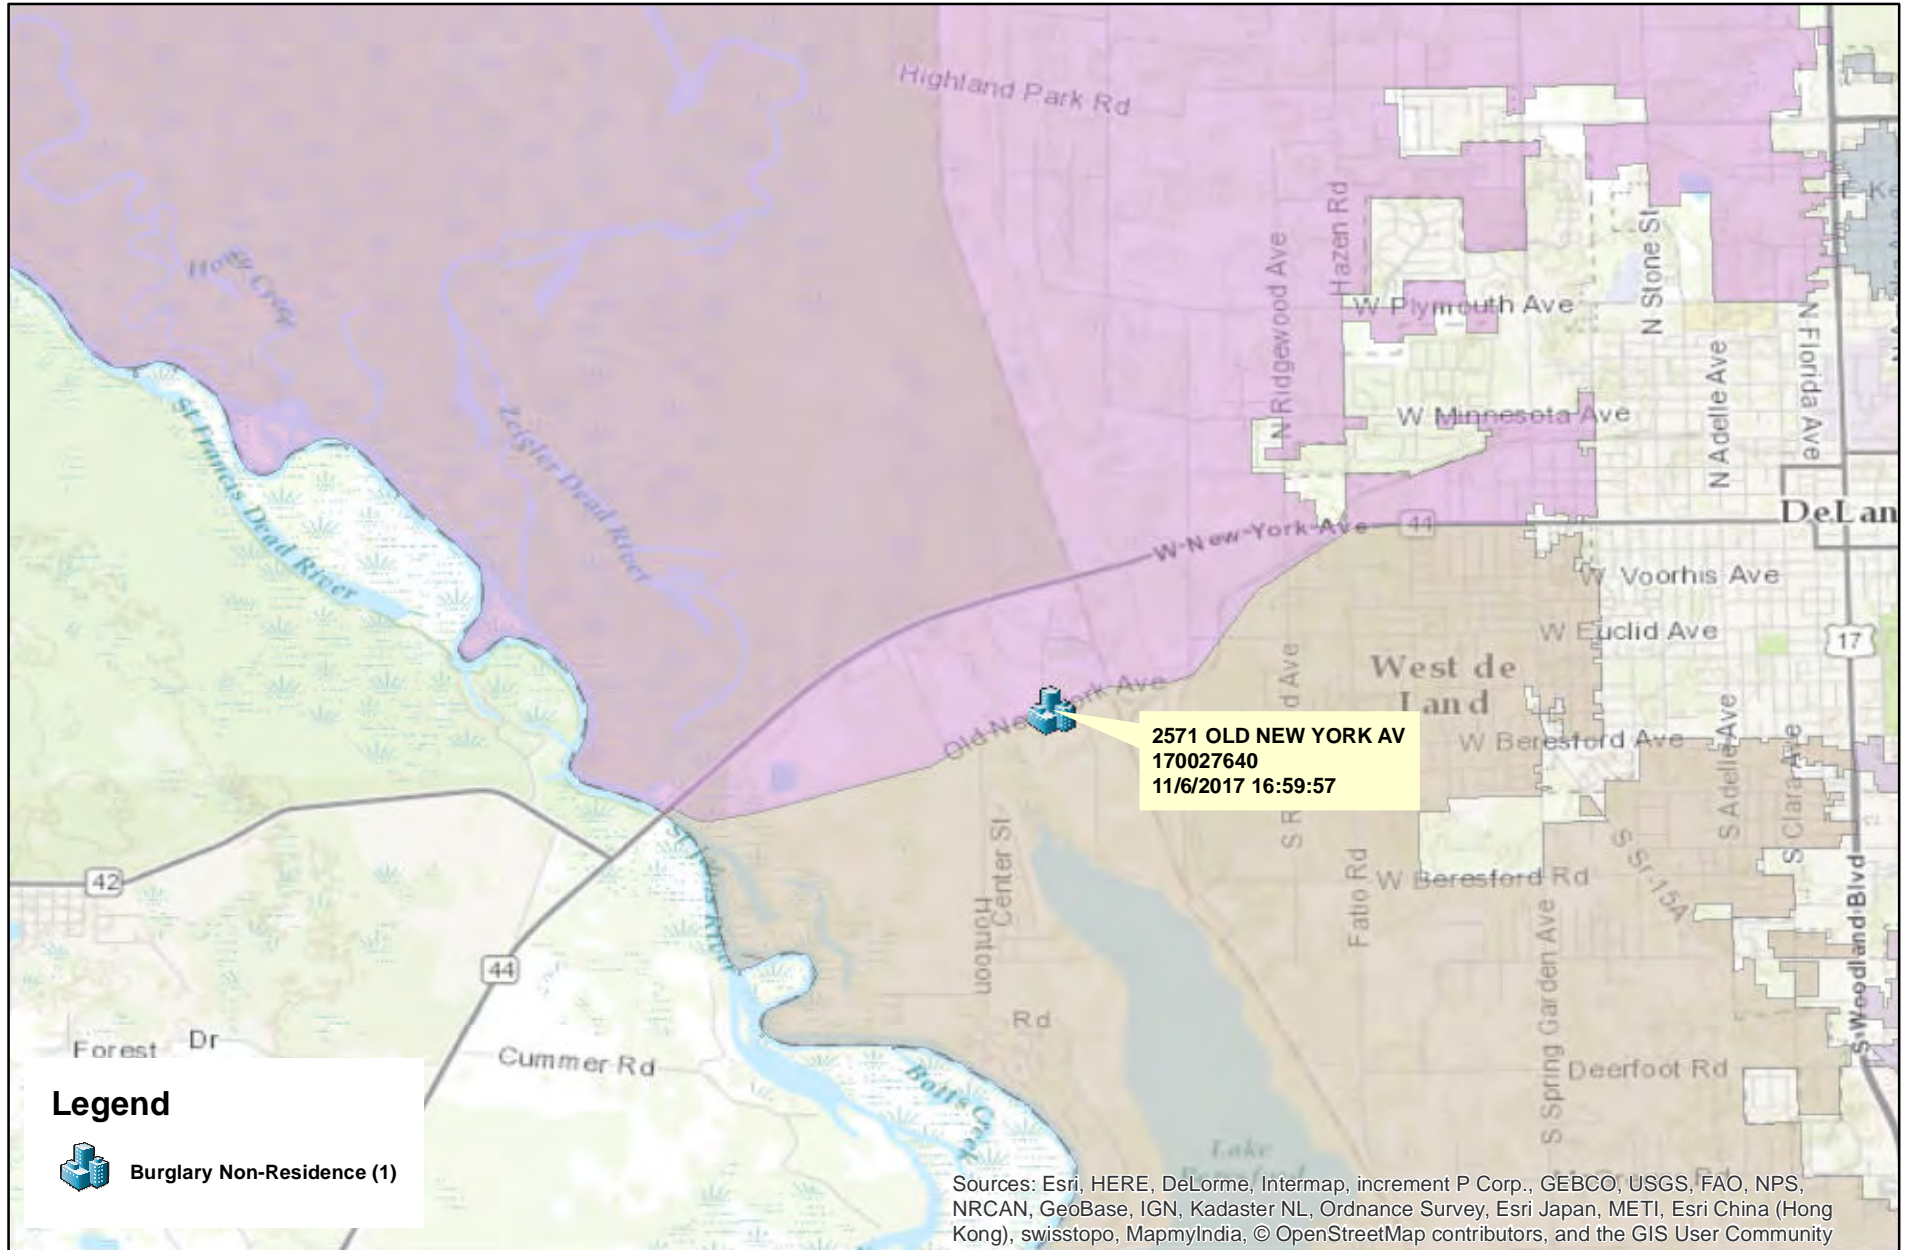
Highland Park Rd

Hazen Rd

N Ridgewood Ave

W Plymouth Ave

N Stone St

N Adelle Ave

N Florida Ave

W Minnesota Ave

Hog Creek

Leigler Dead River

St Francis Dead River

W New York Ave

44

DeLan

W Voorhis Ave

W Euclid Ave

17

West de Land

Old New York Ave

2571 OLD NEW YORK AV
170027640
11/6/2017 16:59:57

W Beresford Ave

S Adelle Ave

S Clara Ave

Center St

Hontoon Rd

Fatio Rd

W Beresford Rd

S SR 15A

S Spring Garden Ave

S Woodland Blvd

42

44

Forest Dr

Cummer Rd

Botts Creek

Deerfoot Rd

Lake

Legend

Burglary Non-Residence (1)

Sources: Esri, HERE, DeLorme, Intermap, increment P Corp., GEBCO, USGS, FAO, NPS, NRCAN, GeoBase, IGN, Kadaster NL, Ordnance Survey, Esri Japan, METI, Esri China (Hong Kong), swisstopo, MapmyIndia, © OpenStreetMap contributors, and the GIS User Community